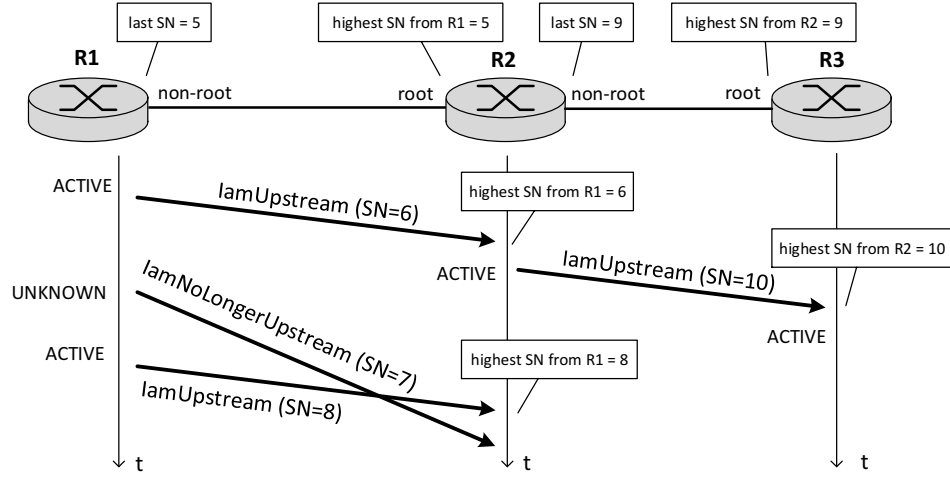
last SN = 5

highest SN from R1 = 5

last SN = 9

highest SN from R2 = 9

R1

non-root

root

R2

non-root

root

R3

ACTIVE

IamUpstream (SN=6)

highest SN from R1 = 6

ACTIVE

IamUpstream (SN=10)

highest SN from R2 = 10

ACTIVE

UNKNOWN

IamNoLongerUpstream (SN=7)

ACTIVE

IamUpstream (SN=8)

highest SN from R1 = 8

t

t

t